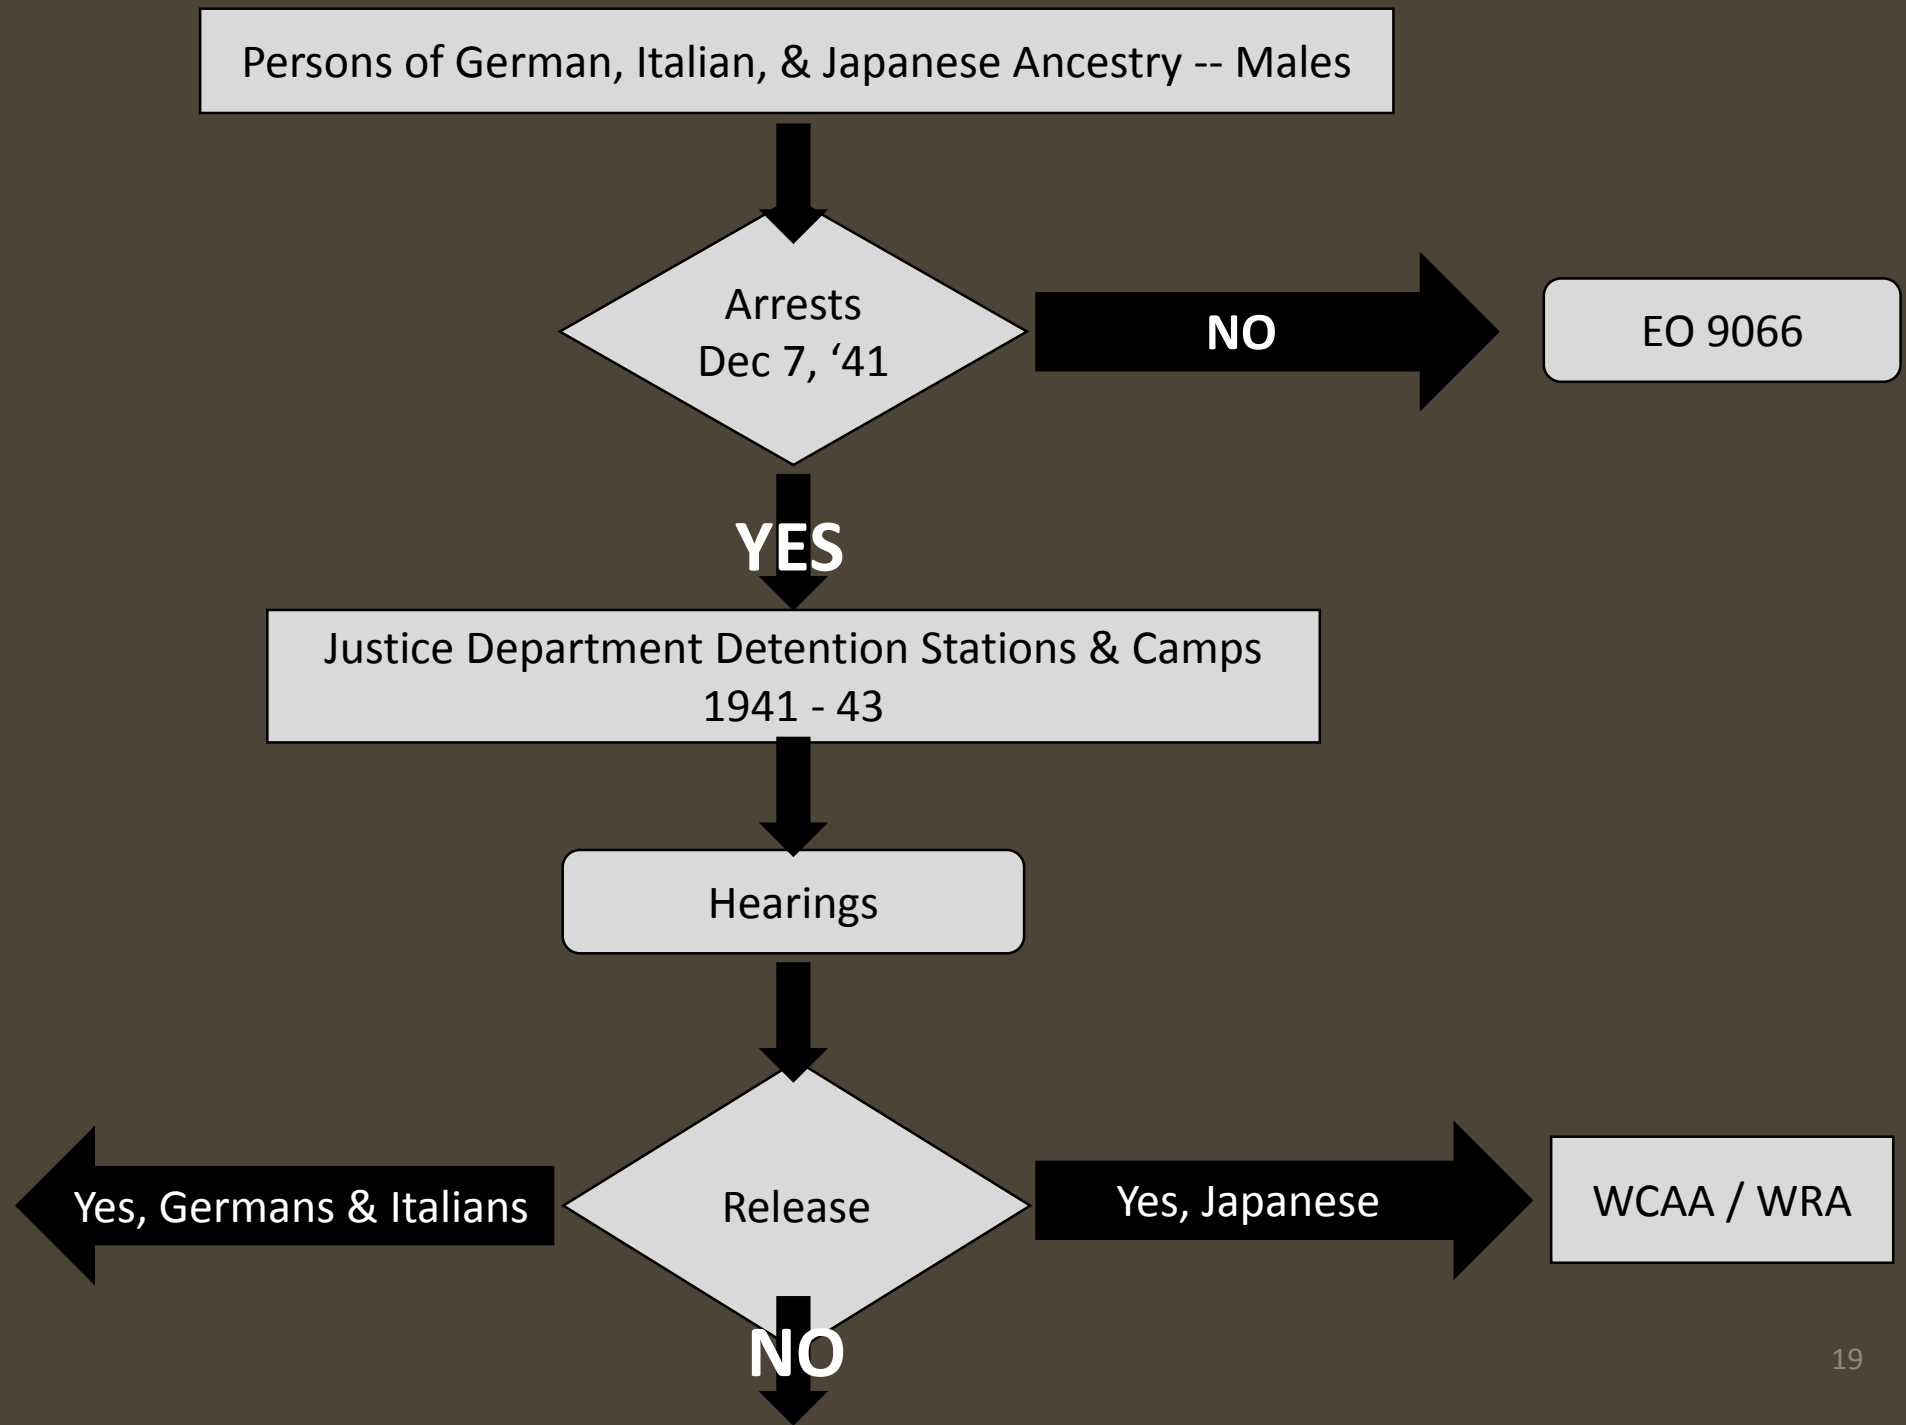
Persons of German, Italian, & Japanese Ancestry -- Males

Arrests
Dec 7, ‘41

NO

EO 9066

YES

Justice Department Detention Stations & Camps
1941 - 43

Hearings

Yes, Germans & Italians

Release

Yes, Japanese

WCAA / WRA

NO

19